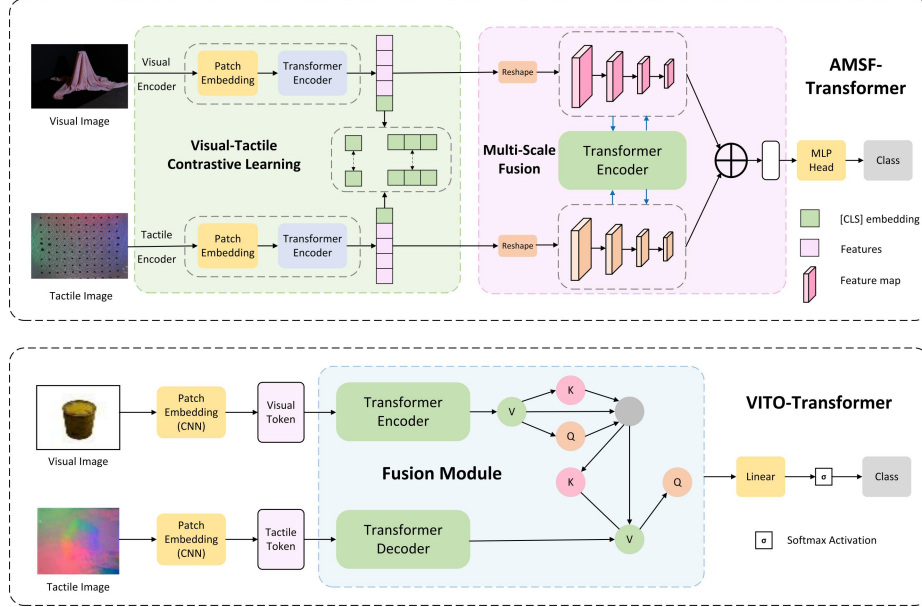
Visual Encoder

Patch Embedding

Transformer Encoder

Visual Image

Visual-Tactile Contrastive Learning

Tactile Encoder

Patch Embedding

Transformer Encoder

Tactile Image

Reshape

Multi-Scale Fusion

Transformer Encoder

Reshape

AMSF-Transformer

MLP Head

Class

[CLS] embedding

Features

Feature map

Visual Image

Patch Embedding (CNN)

Visual Token

Transformer Encoder

V

K

Q

Fusion Module

K

Q

V

Tactile Image

Patch Embedding (CNN)

Tactile Token

Transformer Decoder

VITO-Transformer

Linear

σ

Class

σ Softmax Activation